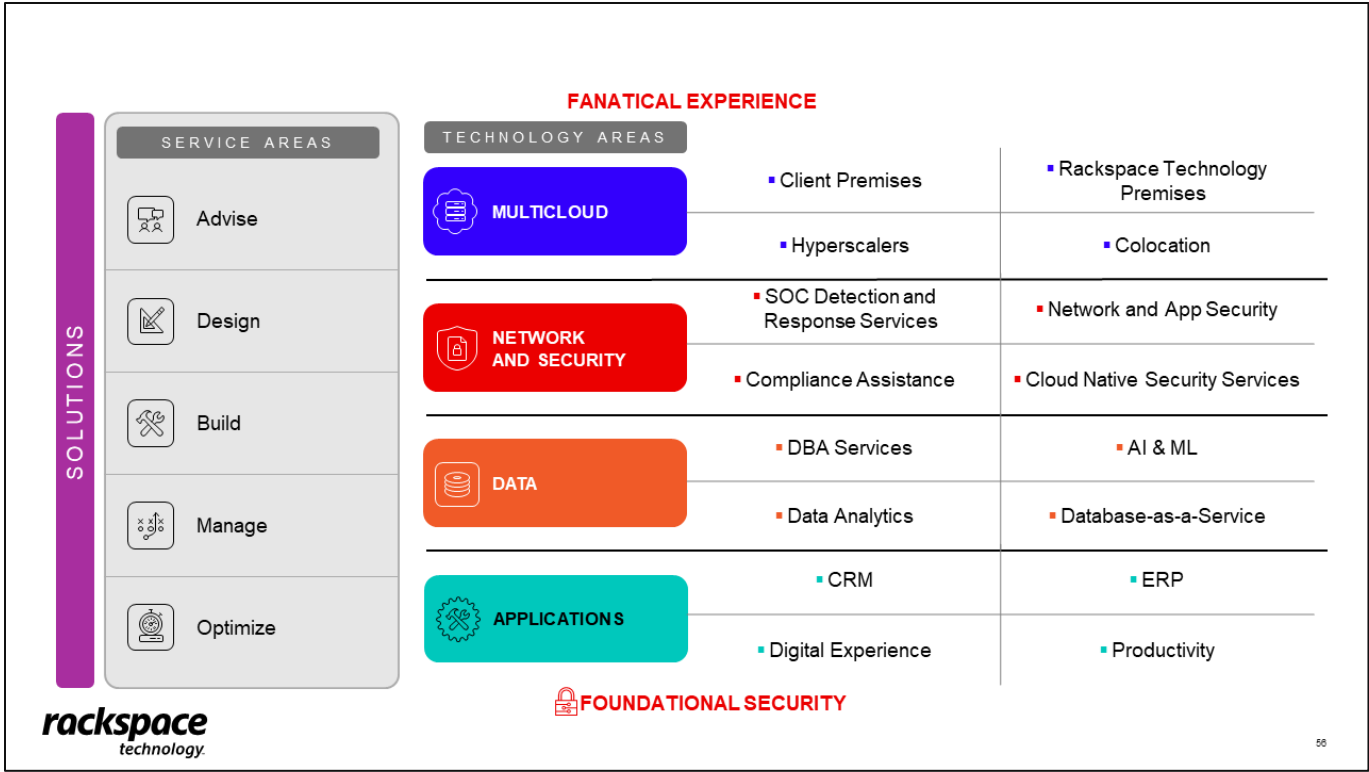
FANATICAL EXPERIENCE

SOLUTIONS

SERVICE AREAS

Advise

Design

Build

Manage

Optimize

TECHNOLOGY AREAS

MULTICLOUD

- Client Premises
- Rackspace Technology Premises
- Hyperscalers
- Colocation

NETWORK AND SECURITY

- SOC Detection and Response Services
- Network and App Security
- Compliance Assistance
- Cloud Native Security Services

DATA

- DBA Services
- AI & ML
- Data Analytics
- Database-as-a-Service

APPLICATIONS

- CRM
- ERP
- Digital Experience
- Productivity

FOUNDATIONAL SECURITY

rackspace technology.

56